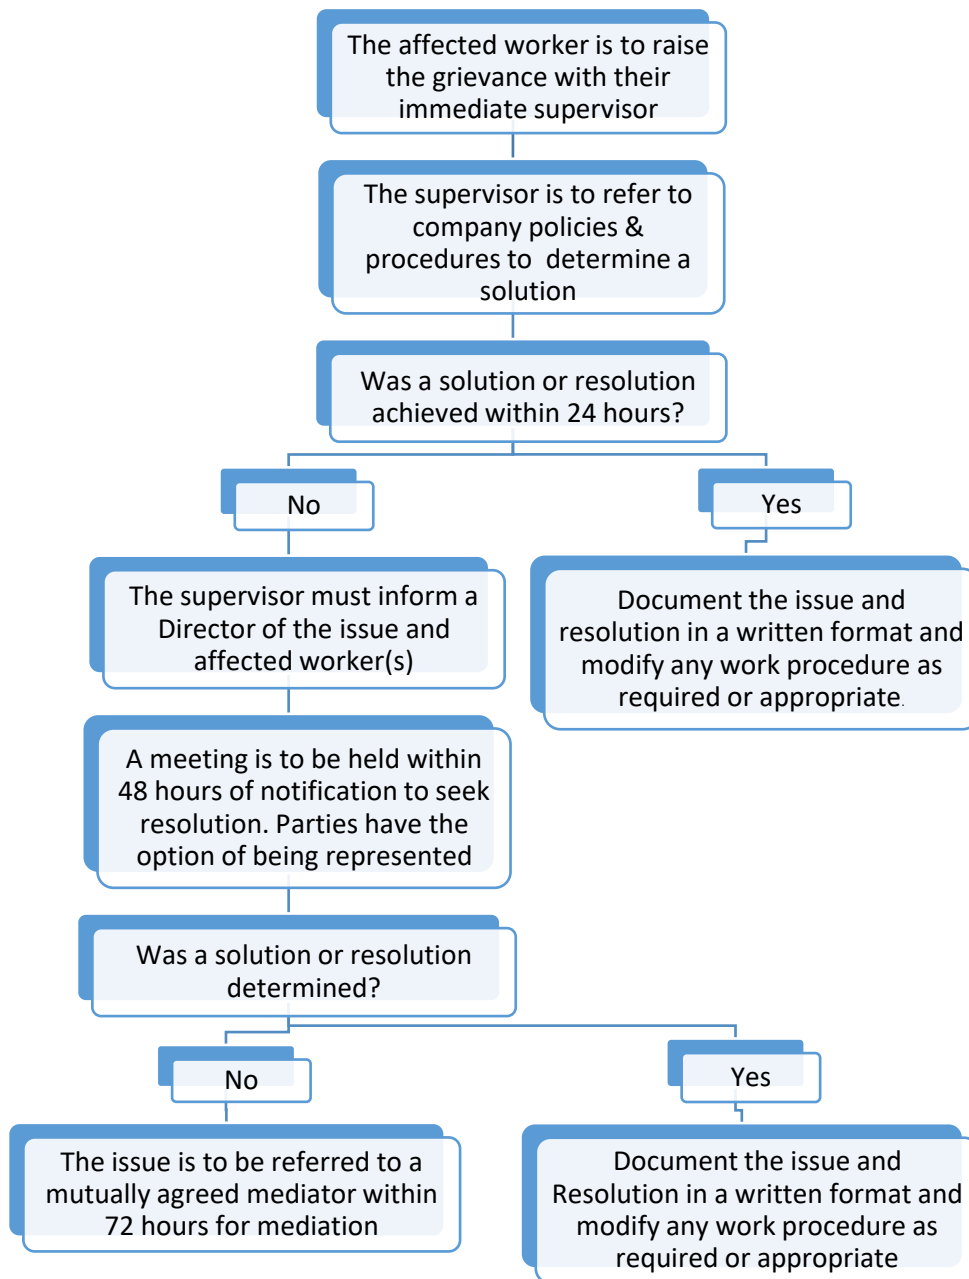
The affected worker is to raise the grievance with their immediate supervisor

The supervisor is to refer to company policies & procedures to determine a solution

Was a solution or resolution achieved within 24 hours?

No

Yes

The supervisor must inform a Director of the issue and affected worker(s)

Document the issue and resolution in a written format and modify any work procedure as required or appropriate.

A meeting is to be held within 48 hours of notification to seek resolution. Parties have the option of being represented

Was a solution or resolution determined?

No

Yes

The issue is to be referred to a mutually agreed mediator within 72 hours for mediation

Document the issue and Resolution in a written format and modify any work procedure as required or appropriate